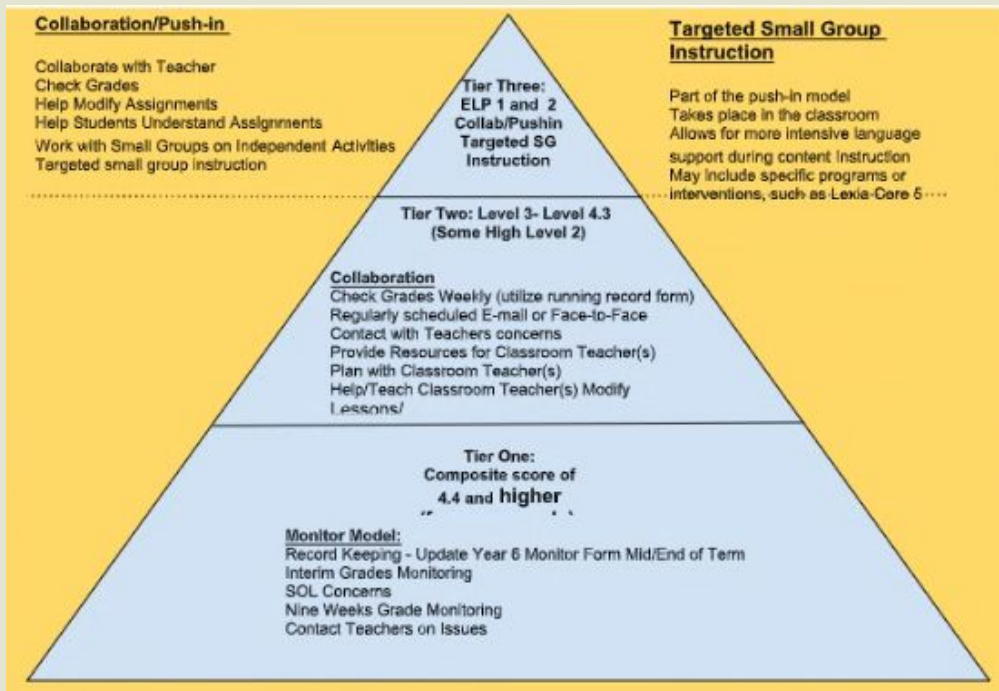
Collaboration/Push-in

Collaborate with Teacher
Check Grades
Help Modify Assignments
Help Students Understand Assignments
Work with Small Groups on Independent Activities
Targeted small group instruction

Tier Three:
ELP 1 and 2
Collab/Pushin
Targeted SG
Instruction

Targeted Small Group Instruction

Part of the push-in model
Takes place in the classroom
Allows for more intensive language support during content instruction
May include specific programs or interventions, such as Lexia Core 5

Tier Two: Level 3- Level 4.3
(Some High Level 2)

Collaboration
Check Grades Weekly (utilize running record form)
Regularly scheduled E-mail or Face-to-Face
Contact with Teachers concerns
Provide Resources for Classroom Teacher(s)
Plan with Classroom Teacher(s)
Help/Teach Classroom Teacher(s) Modify
Lessons/

Tier One:
Composite score of
4.4 and higher
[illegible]

Monitor Model:
Record Keeping - Update Year 6 Monitor Form Mid/End of Term
Interim Grades Monitoring
SOL Concerns
Nine Weeks Grade Monitoring
Contact Teachers on Issues